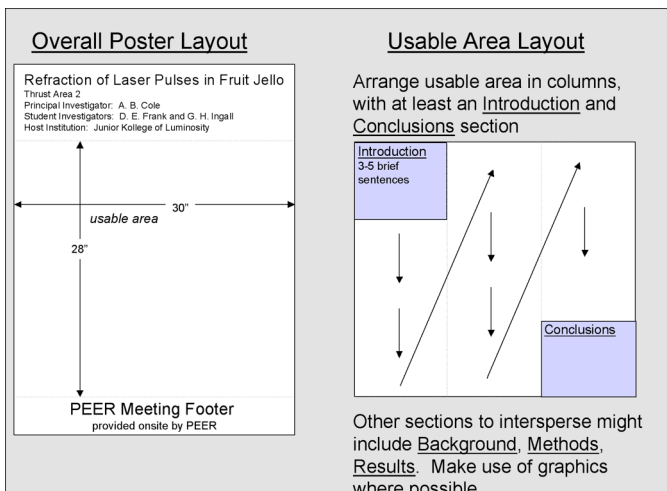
Overall Poster Layout

Refraction of Laser Pulses in Fruit Jello
Thrust Area 2
Principal Investigator: A. B. Cole
Student Investigators: D. E. Frank and G. H. Ingall
Host Institution: Junior Kollege of Luminosity

30"
usable area
28"

PEER Meeting Footer
provided onsite by PEER

Usable Area Layout

Arrange usable area in columns, with at least an Introduction and Conclusions section

Introduction
3-5 brief sentences

Conclusions

Other sections to intersperse might include Background, Methods, Results. Make use of graphics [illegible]